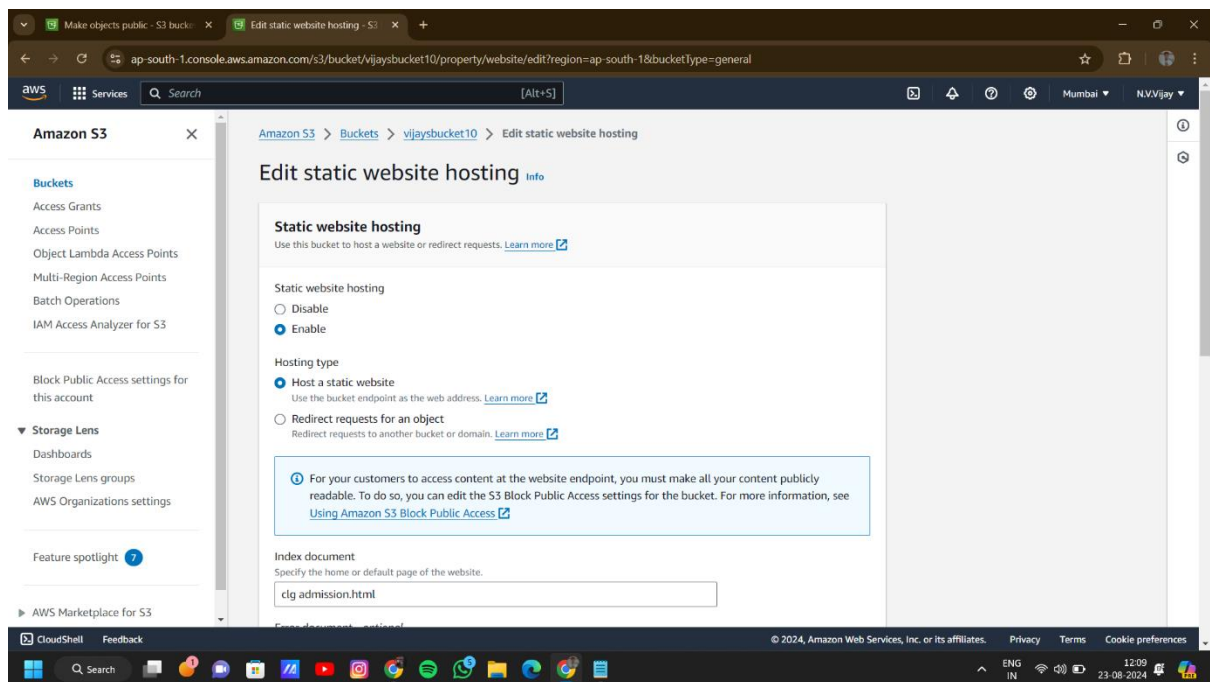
Make objects public - S3 bucke ×
Edit static website hosting - S3 ×
+

ap-south-1.console.aws.amazon.com/s3/bucket/vijaysbucket10/property/website/edit?region=ap-south-1&bucketType=general

aws
Services
Search
[Alt+S]
Mumbai ▼
N.V.Vijay ▼

Amazon S3 ×

Buckets
Access Grants
Access Points
Object Lambda Access Points
Multi-Region Access Points
Batch Operations
IAM Access Analyzer for S3

Block Public Access settings for this account

▼ Storage Lens
Dashboards
Storage Lens groups
AWS Organizations settings

Feature spotlight 7

▶ AWS Marketplace for S3

Amazon S3 > Buckets > vijaysbucket10 > Edit static website hosting

Edit static website hosting Info

Static website hosting
Use this bucket to host a website or redirect requests. Learn more

Static website hosting
Disable
Enable

Hosting type
Host a static website
Use the bucket endpoint as the web address. Learn more
Redirect requests for an object
Redirect requests to another bucket or domain. Learn more

For your customers to access content at the website endpoint, you must make all your content publicly readable. To do so, you can edit the S3 Block Public Access settings for the bucket. For more information, see Using Amazon S3 Block Public Access

Index document
Specify the home or default page of the website.
clg admission.html

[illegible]

CloudShell
Feedback
© 2024, Amazon Web Services, Inc. or its affiliates.
Privacy
Terms
Cookie preferences

Search
ENG IN
12:09
23-08-2024